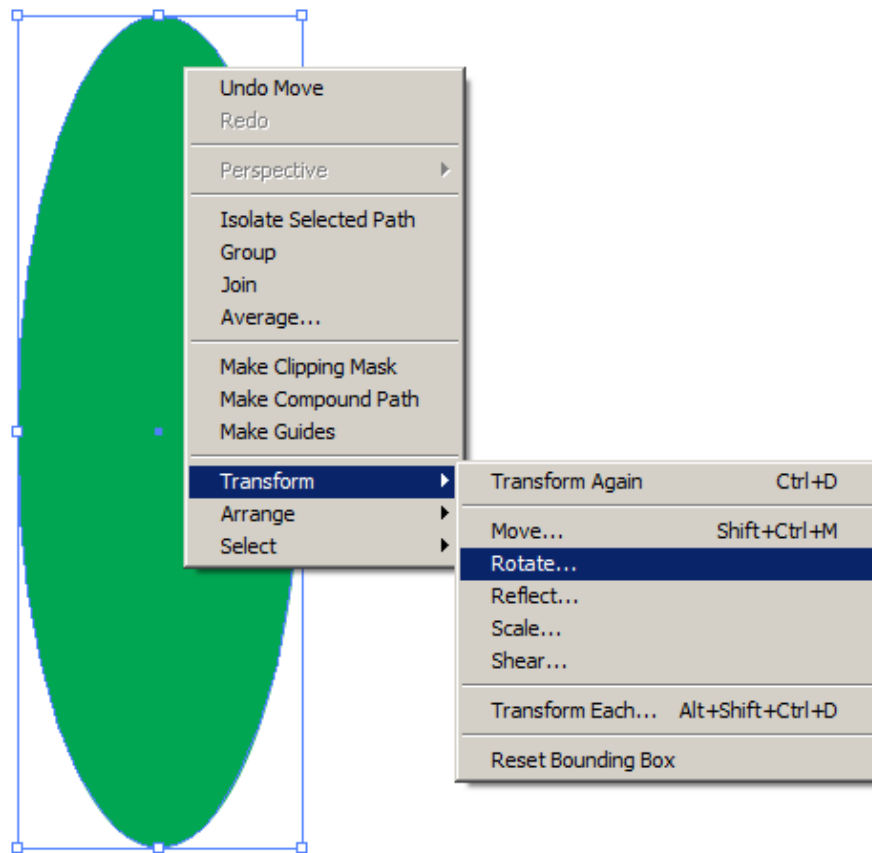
Undo Move
Redo

Perspective

Isolate Selected Path
Group
Join
Average...

Make Clipping Mask
Make Compound Path
Make Guides

Transform
Arrange
Select

Transform Again Ctrl+D

Move... Shift+Ctrl+M
Rotate...
Reflect...
Scale...
Shear...

Transform Each... Alt+Shift+Ctrl+D

Reset Bounding Box